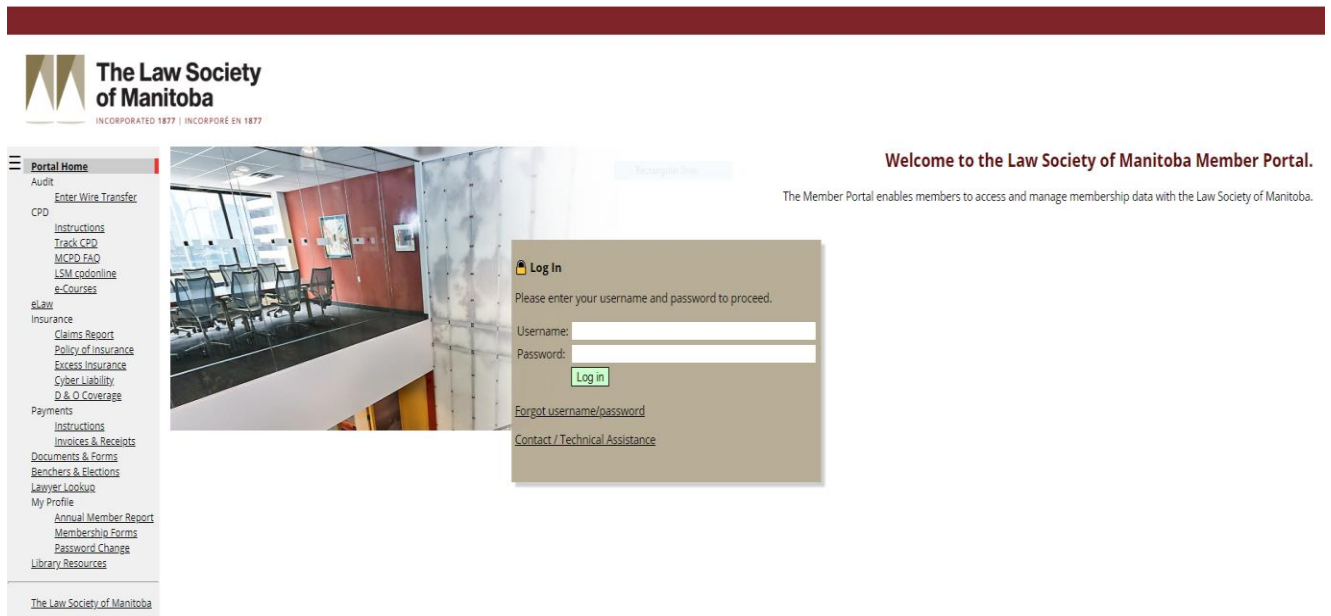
The Law Society of Manitoba
INCORPORATED 1877 | INCORPORÉ EN 1877

Portal Home
Audit
Enter Wire Transfer
CPD
Instructions
Track CPD
MCPD FAQ
LSM cpdonline
e-Courses
eLaw
Insurance
Claims Report
Policy of Insurance
Excess Insurance
Cyber Liability
D & O Coverage
Payments
Instructions
Invoices & Receipts
Documents & Forms
Benchers & Elections
Lawyer Lookup
My Profile
Annual Member Report
Membership Forms
Password Change
Library Resources

The Law Society of Manitoba

Welcome to the Law Society of Manitoba Member Portal.

The Member Portal enables members to access and manage membership data with the Law Society of Manitoba.

Log In

Please enter your username and password to proceed.

Username:
Password:
Log in

Forgot username/password

Contact / Technical Assistance